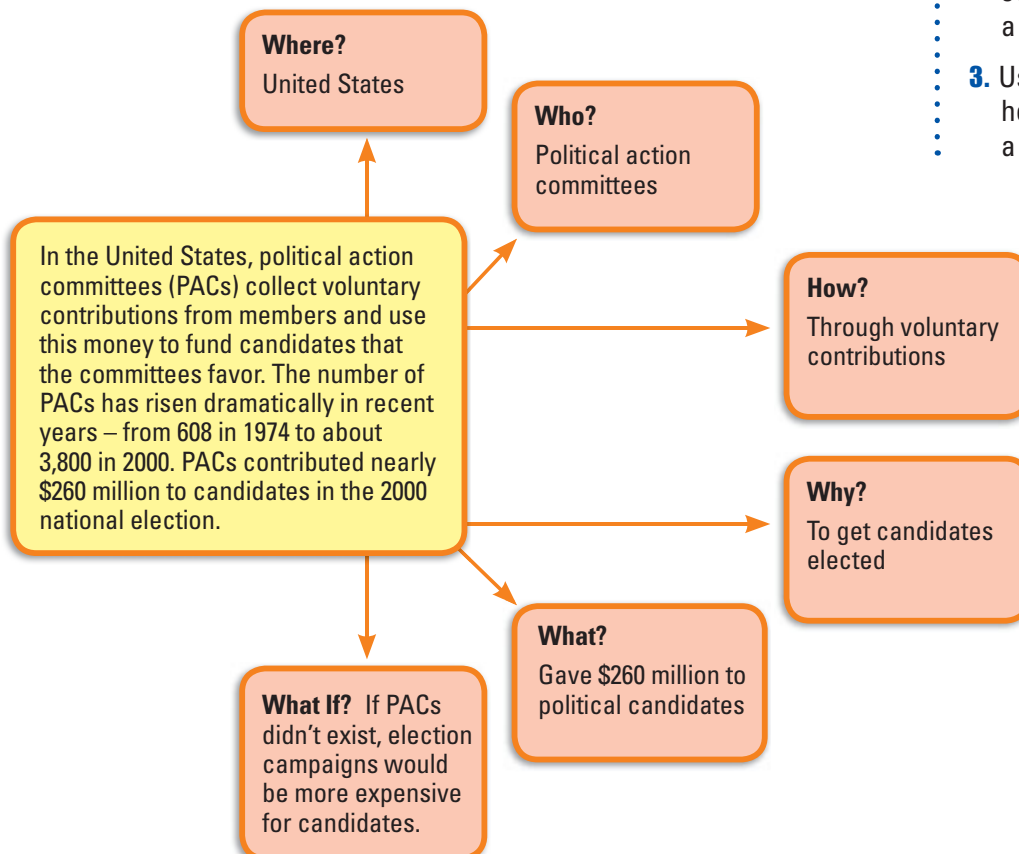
Where?
United States

Who?
Political action committees

In the United States, political action committees (PACs) collect voluntary contributions from members and use this money to fund candidates that the committees favor. The number of PACs has risen dramatically in recent years – from 608 in 1974 to about 3,800 in 2000. PACs contributed nearly $260 million to candidates in the 2000 national election.

How?
Through voluntary contributions

Why?
To get candidates elected

What?
Gave $260 million to political candidates

What If? If PACs didn't exist, election campaigns would be more expensive for candidates.

a

3. Us
h
a